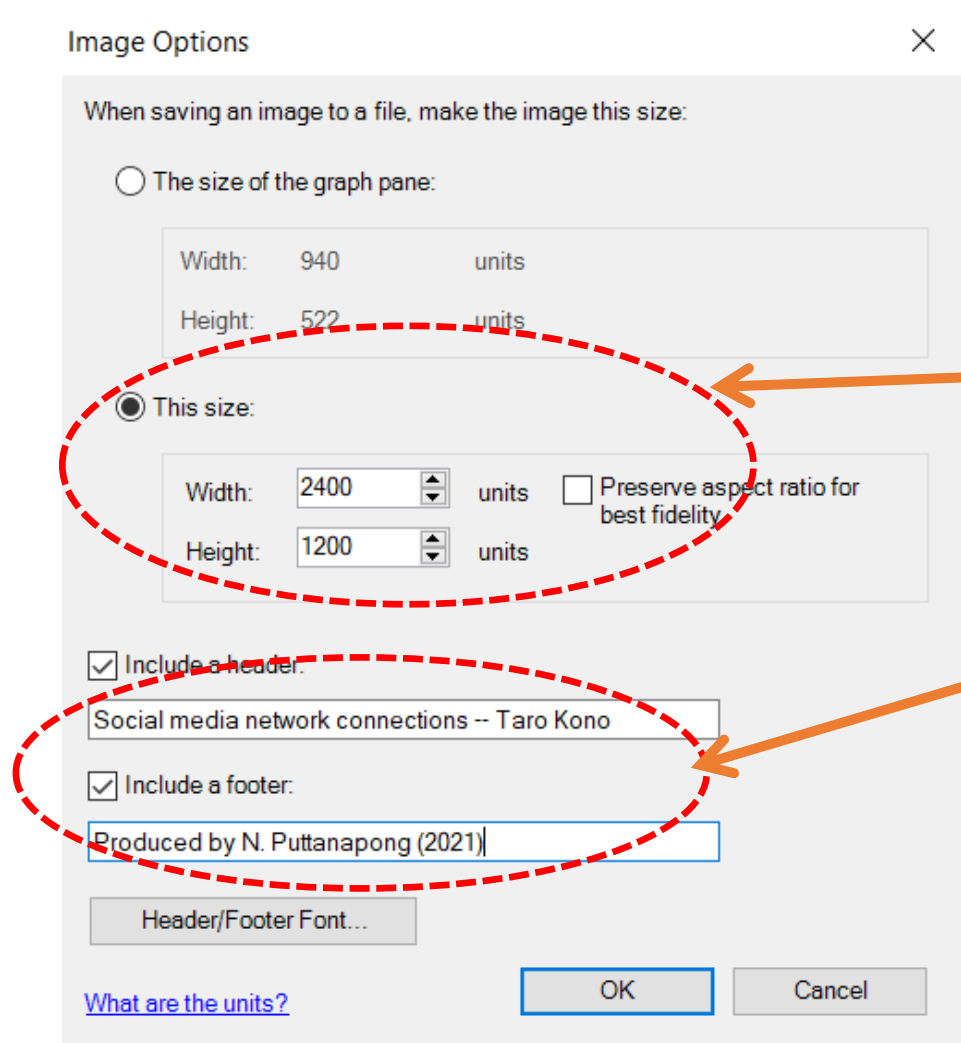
Image Options

×

When saving an image to a file, make the image this size:

The size of the graph pane:

Width: 940 units

Height: 522 units

This size:

Width: 2400 units

Height: 1200 units

Preserve aspect ratio for best fidelity

Include a header:

Social media network connections -- Taro Kono

Include a footer:

Produced by N. Puttanapong (2021)

Header/Footer Font...

What are the units?

OK

Cancel